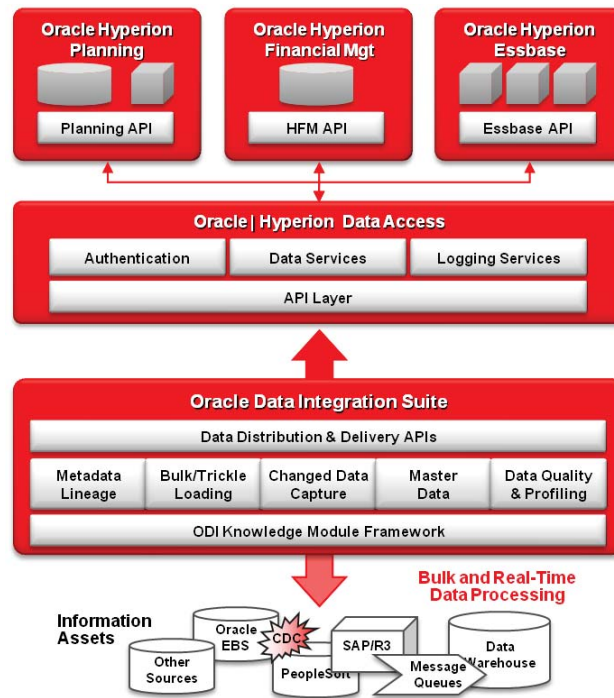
Oracle Hyperion Planning

Planning API

Oracle Hyperion Financial Mgt

HFM API

Oracle Hyperion Essbase

Essbase API

Oracle | Hyperion Data Access

Authentication

Data Services

Logging Services

API Layer

Oracle Data Integration Suite

Data Distribution & Delivery APIs

Metadata Lineage

Bulk/Trickle Loading

Changed Data Capture

Master Data

Data Quality & Profiling

ODI Knowledge Module Framework

Bulk and Real-Time Data Processing

Information Assets

Other Sources

Oracle EBS

CDC

PeopleSoft

SAP/R3

Message Queues

Data Warehouse